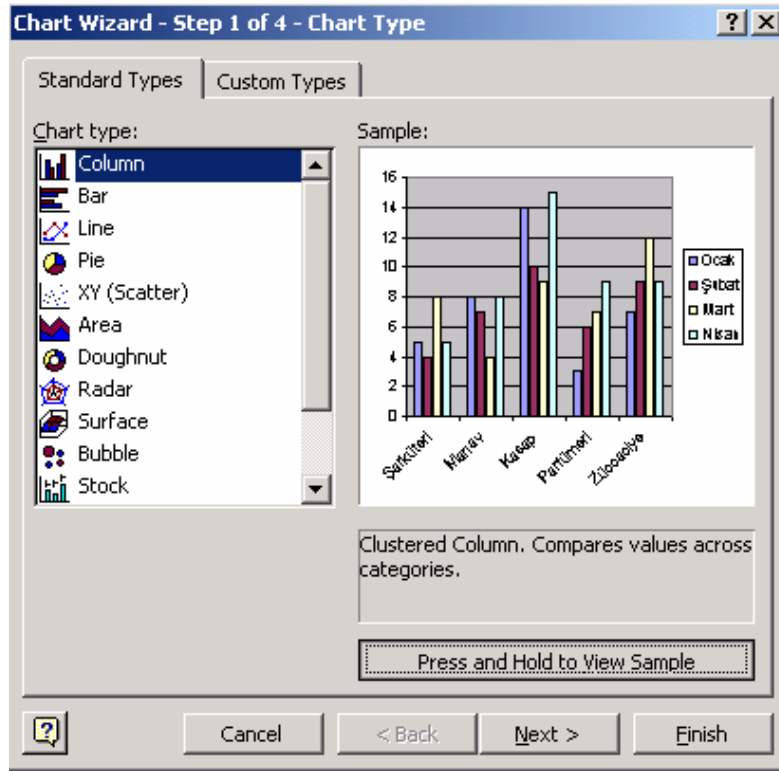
Chart Wizard - Step 1 of 4 - Chart Type
?
X

Standard Types
Custom Types

Chart type:
Column
Bar
Line
Pie
XY (Scatter)
Area
Doughnut
Radar
Surface
Bubble
Stock

Sample:
16
14
12
10
8
6
4
2
0
Şirketleri
Manav
Kasap
Parfümeri
Züccaciye
Ocak
Şubat
Mart
Nisan

Clustered Column. Compares values across categories.

Press and Hold to View Sample

Cancel
< Back
Next >
Finish